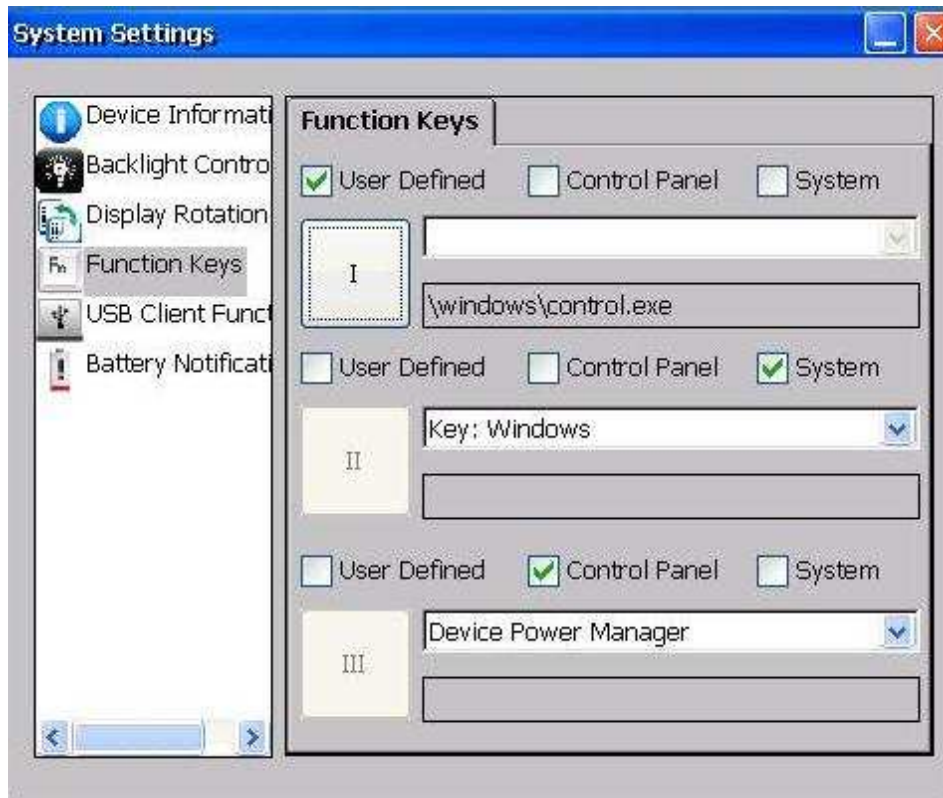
System Settings

Device Informati
Backlight Contro
Display Rotation
Function Keys
USB Client Funct
Battery Notificati

Function Keys

User Defined
Control Panel
System

I

\windows\control.exe

User Defined
Control Panel
System

II

Key: Windows

User Defined
Control Panel
System

III

Device Power Manager